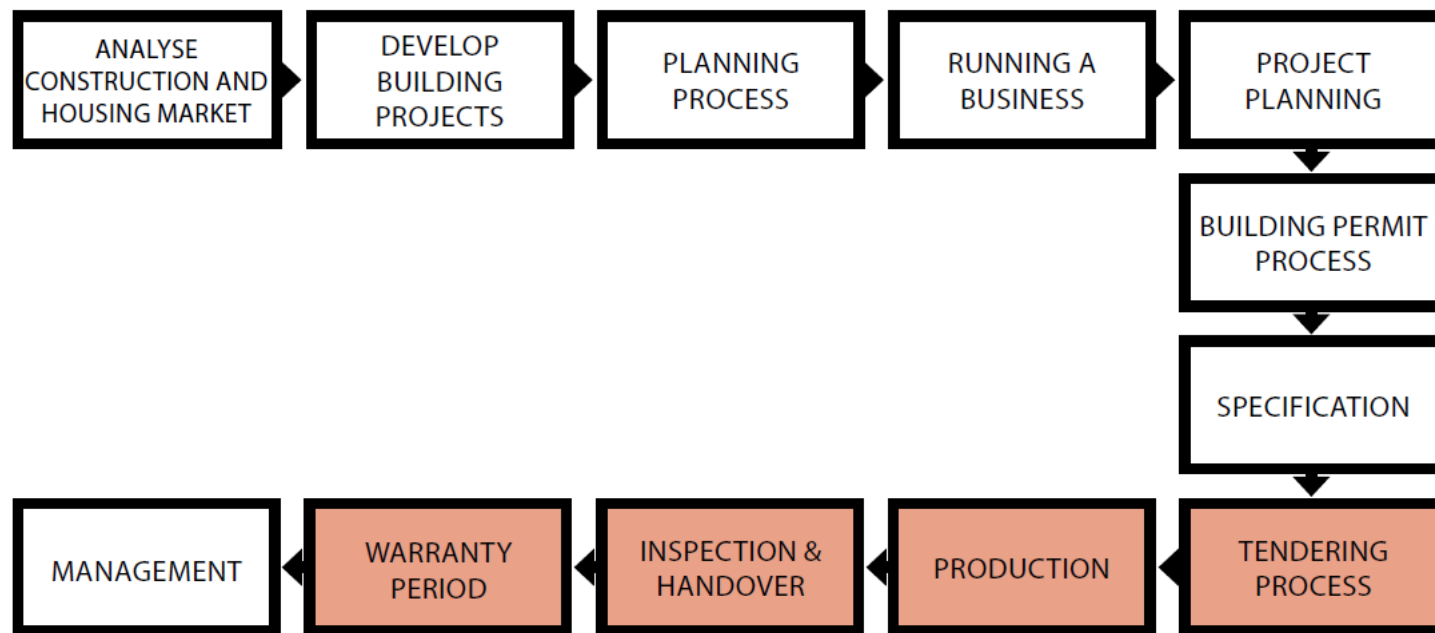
ANALYSE CONSTRUCTION AND HOUSING MARKET

DEVELOP BUILDING PROJECTS

PLANNING PROCESS

RUNNING A BUSINESS

PROJECT PLANNING

BUILDING PERMIT PROCESS

SPECIFICATION

TENDERING PROCESS

PRODUCTION

INSPECTION & HANDOVER

WARRANTY PERIOD

MANAGEMENT